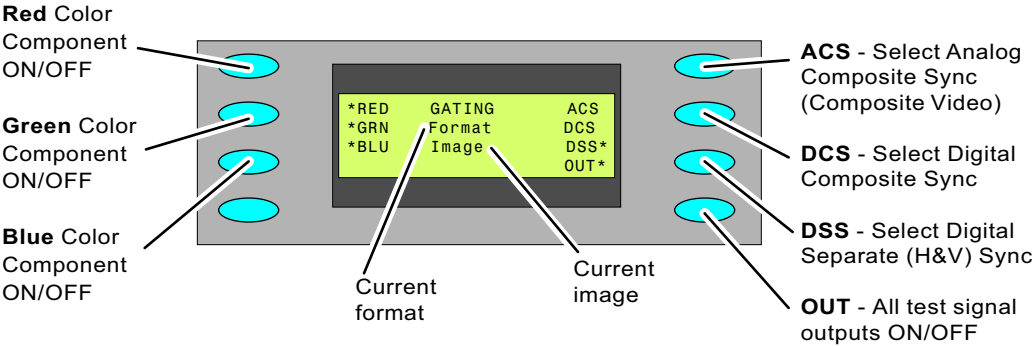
Red Color Component ON/OFF

Green Color Component ON/OFF

Blue Color Component ON/OFF

*RED GATING ACS
*GRN Format DCS
*BLU Image DSS*
OUT*

Current format

Current image

ACS - Select Analog Composite Sync (Composite Video)

DCS - Select Digital Composite Sync

DSS - Select Digital Separate (H&V) Sync

OUT - All test signal outputs ON/OFF